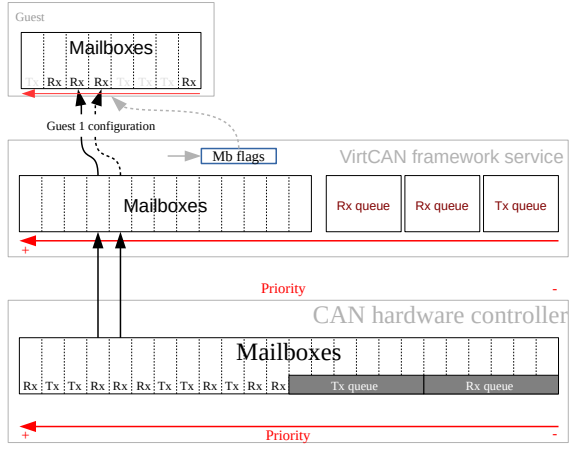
Guest

Mailboxes

Tx Rx Rx Rx Tx Tx Tx Rx

Guest 1 configuration

Mb flags

VirtCAN framework service

Mailboxes

Rx queue

Rx queue

Tx queue

+

Priority

-

CAN hardware controller

Mailboxes

Rx Tx Tx Rx Rx Rx Tx Tx Rx Tx Rx Rx

Tx queue

Rx queue

+

Priority

-